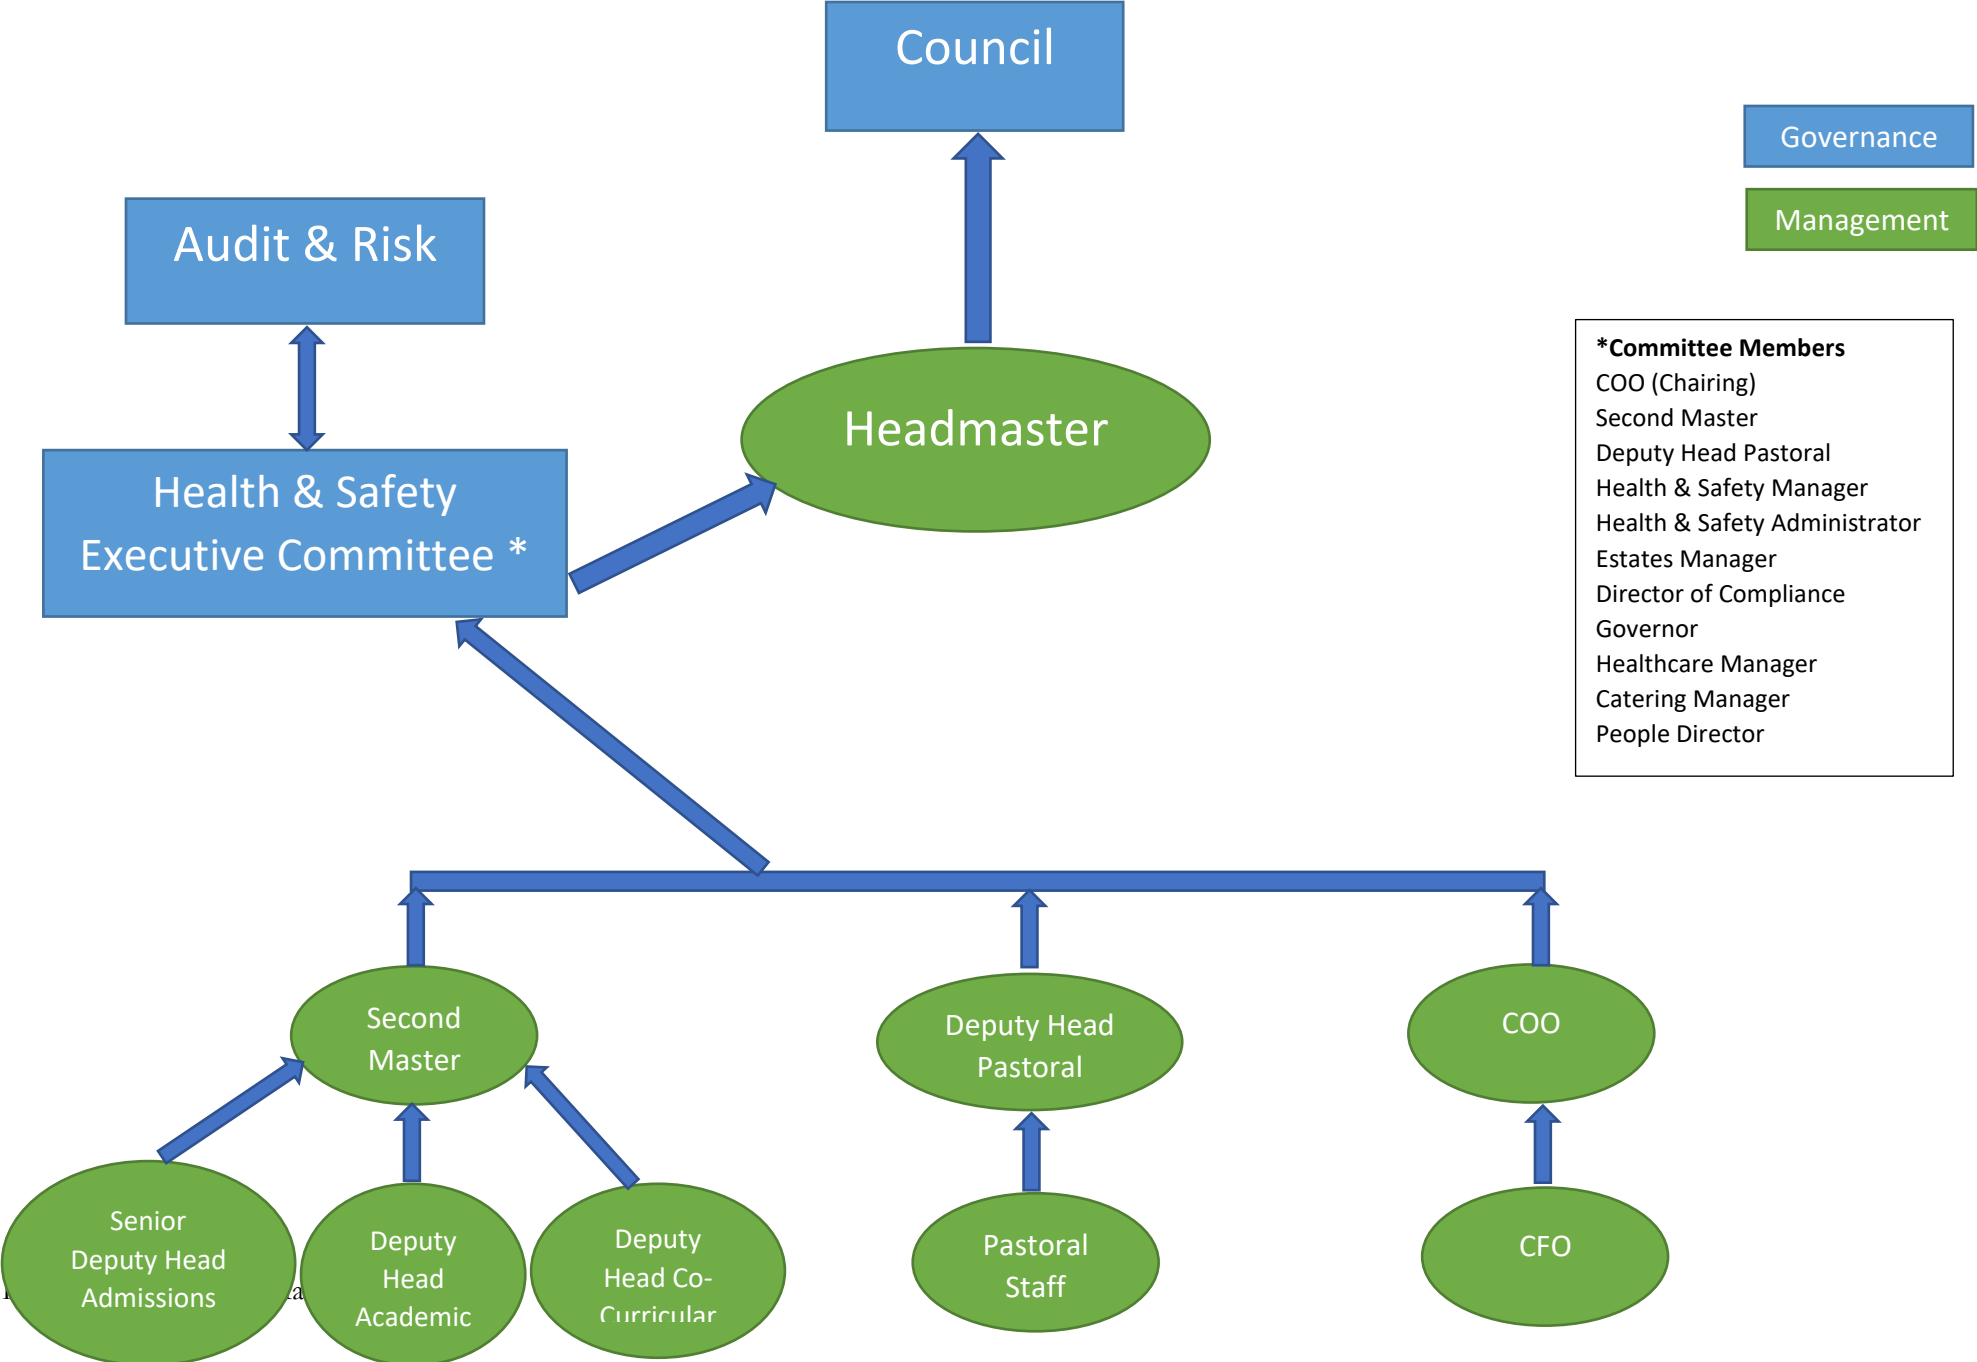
Council

Governance

Management

Audit & Risk

Headmaster

Health & Safety Executive Committee *

*Committee Members
COO (Chairing)
Second Master
Deputy Head Pastoral
Health & Safety Manager
Health & Safety Administrator
Estates Manager
Director of Compliance
Governor
Healthcare Manager
Catering Manager
People Director

Second Master

Deputy Head Pastoral

COO

Senior Deputy Head Admissions

Deputy Head Academic

Deputy Head Co-Curricular

Pastoral Staff

CFO